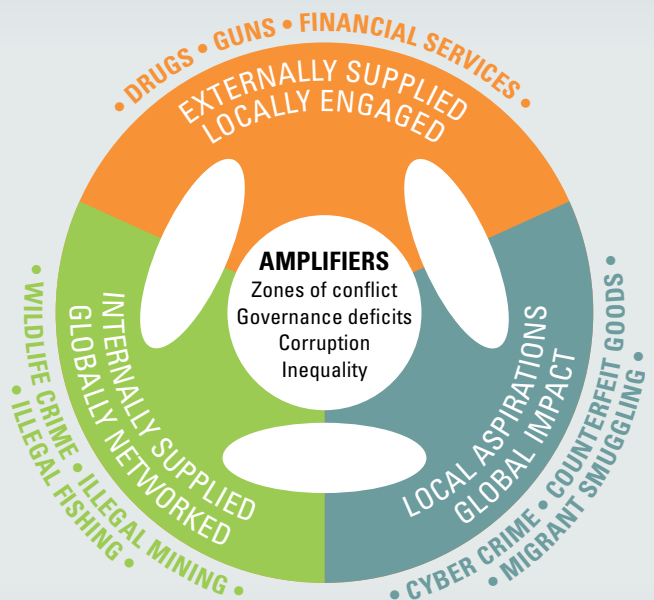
• DRUGS • GUNS • FINANCIAL SERVICES •

EXTERNALLY SUPPLIED
LOCALLY ENGAGED

INTERNALLY SUPPLIED
GLOBALLY NETWORKED

LOCAL ASPIRATIONS
GLOBAL IMPACT

AMPLIFIERS
Zones of conflict
Governance deficits
Corruption
Inequality

• WILDLIFE CRIME • ILLEGAL MINING •
• ILLEGAL FISHING •

• CYBER CRIME • COUNTERFEIT GOODS •
• MIGRANT SMUGGLING •